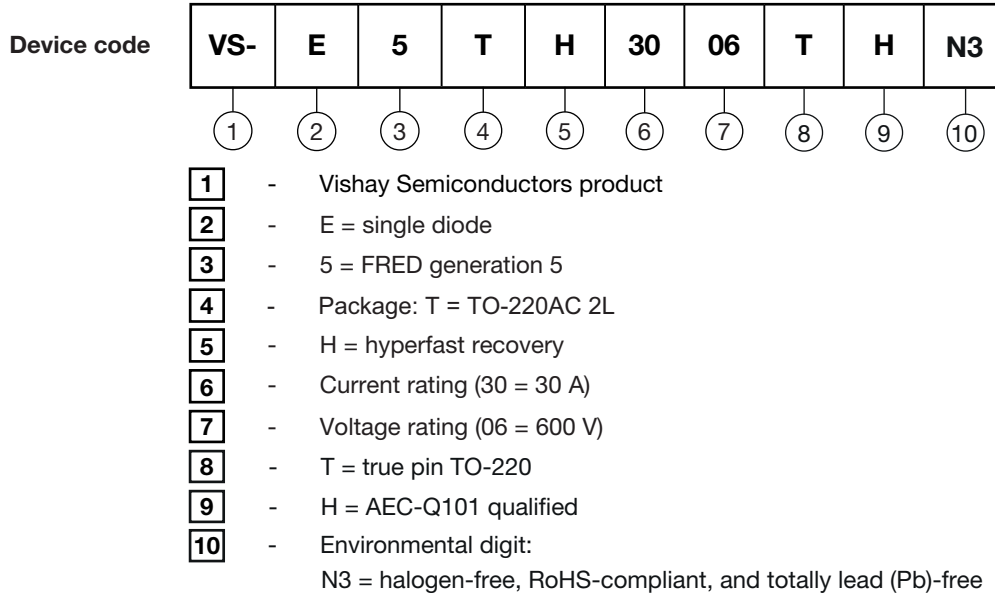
Device code

| VS- | E | 5 | T | H | 30 | 06 | T | H | N3 |
|---|---|---|---|---|---|---|---|---|---|
| 1 | 2 | 3 | 4 | 5 | 6 | 7 | 8 | 9 | 10 |

1 - Vishay Semiconductors product
2 - E = single diode
3 - 5 = FRED generation 5
4 - Package: T = TO-220AC 2L
5 - H = hyperfast recovery
6 - Current rating (30 = 30 A)
7 - Voltage rating (06 = 600 V)
8 - T = true pin TO-220
9 - H = AEC-Q101 qualified
10 - Environmental digit:
N3 = halogen-free, RoHS-compliant, and totally lead (Pb)-free